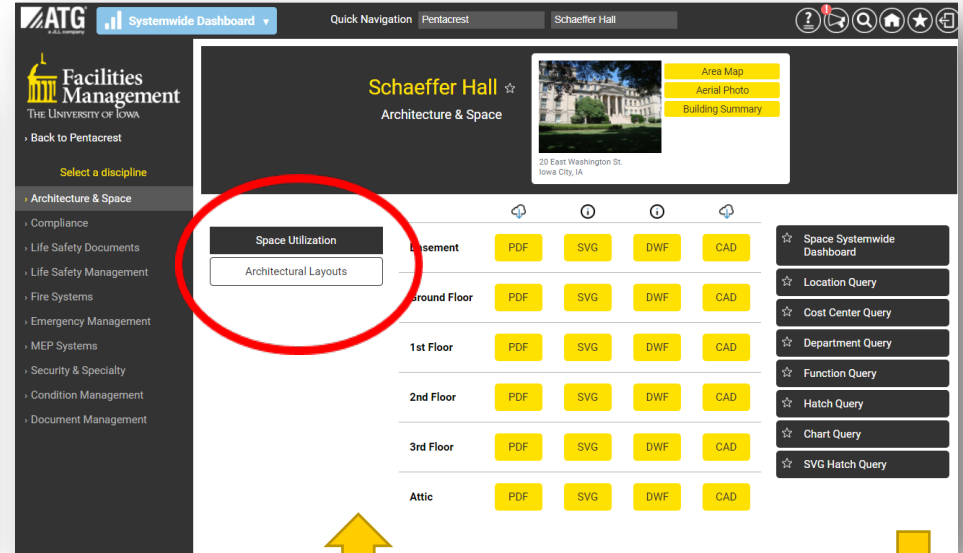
ATG
a JLL company
Systemwide Dashboard ▾
Quick Navigation Pentacrest Schaeffer Hall

Facilities Management
THE UNIVERSITY OF IOWA
› Back to Pentacrest
Select a discipline
› Architecture & Space
› Compliance
› Life Safety Documents
› Life Safety Management
› Fire Systems
› Emergency Management
› MEP Systems
› Security & Specialty
› Condition Management
› Document Management

Schaeffer Hall ☆
Architecture & Space

Area Map
Aerial Photo
Building Summary
20 East Washington St.
Iowa City, IA

Space Utilization
Architectural Layouts

| | | | | |
|---|---|---|---|---|
| Basement | PDF | SVG | DWF | CAD |
| Ground Floor | PDF | SVG | DWF | CAD |
| 1st Floor | PDF | SVG | DWF | CAD |
| 2nd Floor | PDF | SVG | DWF | CAD |
| 3rd Floor | PDF | SVG | DWF | CAD |
| Attic | PDF | SVG | DWF | CAD |

☆ Space Systemwide Dashboard
☆ Location Query
☆ Cost Center Query
☆ Department Query
☆ Function Query
☆ Hatch Query
☆ Chart Query
☆ SVG Hatch Query